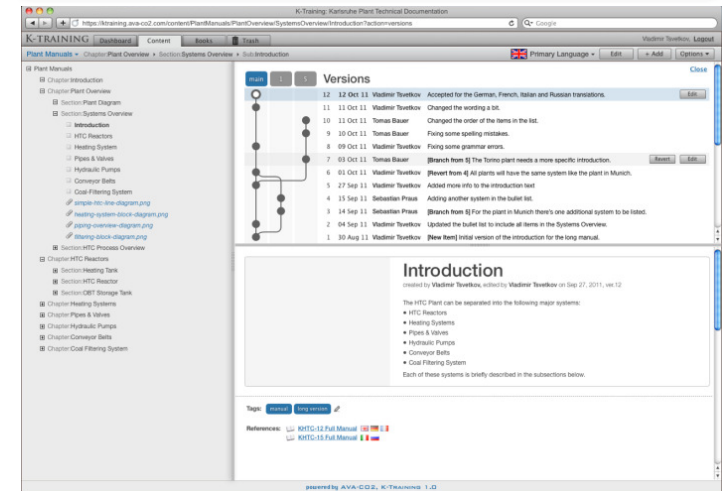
K-Training: Karlsruhe Plant Technical Documentation

https://ktraining.ava-co2.com/content/PlantManuals/PlantOverview/SystemsOverview/Introduction?action=versions

Q- Google

K-TRAINING Dashboard Content Books Trash

Vladimir Tsvetkov, Logout

Plant Manuals ▾ Chapter:Plant Overview ▸ Section:Systems Overview ▸ Sub:Introduction

Primary Language ▾ Edit + Add Options ▾

Plant Manuals
Chapter:Introduction
Chapter:Plant Overview
Section:Plant Diagram
Section:Systems Overview
Introduction
HTC Reactors
Heating System
Pipes & Valves
Hydraulic Pumps
Conveyor Belts
Coal Filtering System
simple-htc-line-diagram.png
heating-system-block-diagram.png
piping-overview-diagram.png
filtering-block-diagram.png
Section:HTC Process Overview
Chapter:HTC Reactors
Section:Heating Tank
Section:HTC Reactor
Section:OBT Storage Tank
Chapter:Heating Systems
Chapter:Pipes & Valves
Chapter:Hydraulic Pumps
Chapter:Conveyor Belts
Chapter:Coal Filtering System

main 1 5

Versions

Close

| | | | |
|---|---|---|---|
| 12 | 12 Oct 11 | Vladimir Tsvetkov | Accepted for the German, French, Italian and Russian translations. Edit |
| 11 | 11 Oct 11 | Vladimir Tsvetkov | Changed the wording a bit. |
| 10 | 11 Oct 11 | Tomas Bauer | Changed the order of the items in the list. |
| 9 | 10 Oct 11 | Tomas Bauer | Fixing some spelling mistakes. |
| 8 | 09 Oct 11 | Vladimir Tsvetkov | Fixing some grammar errors. |
| 7 | 03 Oct 11 | Tomas Bauer | [Branch from 5] The Torino plant needs a more specific introduction. Revert Edit |
| 6 | 01 Oct 11 | Vladimir Tsvetkov | [Revert from 4] All plants will have the same system like the plant in Munich. |
| 5 | 27 Sep 11 | Vladimir Tsvetkov | Added more info to the introduction text |
| 4 | 15 Sep 11 | Sebastian Praus | Adding another system in the bullet list. |
| 3 | 14 Sep 11 | Sebastian Praus | [Branch from 5] For the plant in Munich there's one additional system to be listed. |
| 2 | 04 Sep 11 | Vladimir Tsvetkov | Updated the bullet list to include all items in the Systems Overview. |
| 1 | 30 Aug 11 | Vladimir Tsvetkov | [New Item] Initial version of the introduction for the long manual. |

Introduction

created by Vladimir Tsvetkov, edited by Vladimir Tsvetkov on Sep 27, 2011, ver.12

The HTC Plant can be separated into the following major systems:
• HTC Reactors
• Heating Systems
• Pipes & Valves
• Hydraulic Pumps
• Conveyor Belts
• Coal Filtering System

Each of these systems is briefly described in the subsections below.

Tags: manual long version

References: KHTC-12 Full Manual
KHTC-15 Full Manual

powered by AVA-CO2, K-Training 1.0